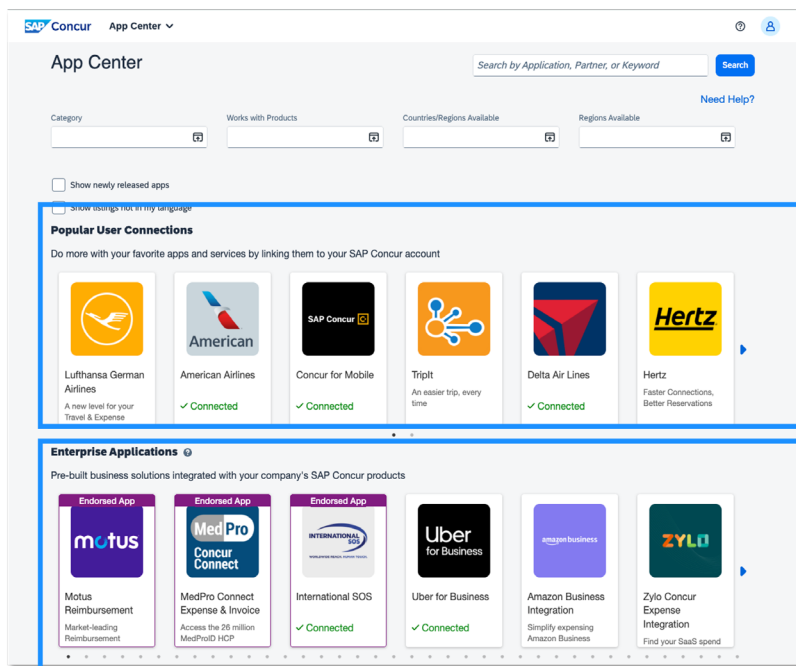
SAP Concur App Center

App Center

Search by Application, Partner, or Keyword
Search

Need Help?

Category
Works with Products
Countries/Regions Available
Regions Available

Show newly released apps
Show listings not in my language

Popular User Connections

Do more with your favorite apps and services by linking them to your SAP Concur account

Lufthansa German Airlines
A new level for your Travel & Expense

American
American Airlines
✓ Connected

SAP Concur
Concur for Mobile
✓ Connected

TripIt
An easier trip, every time

Delta Air Lines
✓ Connected

Hertz
Hertz
Faster Connections, Better Reservations

Enterprise Applications

Pre-built business solutions integrated with your company's SAP Concur products

Endorsed App
motus
Motus Reimbursement
Market-leading Reimbursement

Endorsed App
MedPro Concur Connect
MedPro Connect Expense & Invoice
Access the 26 million MedProID HCP

Endorsed App
INTERNATIONAL SOS
International SOS
✓ Connected

Uber for Business
Uber for Business
✓ Connected

amazon business
Amazon Business Integration
Simplify expensing Amazon Business

ZYLO
Zylo Concur Expense Integration
Find your SaaS spend